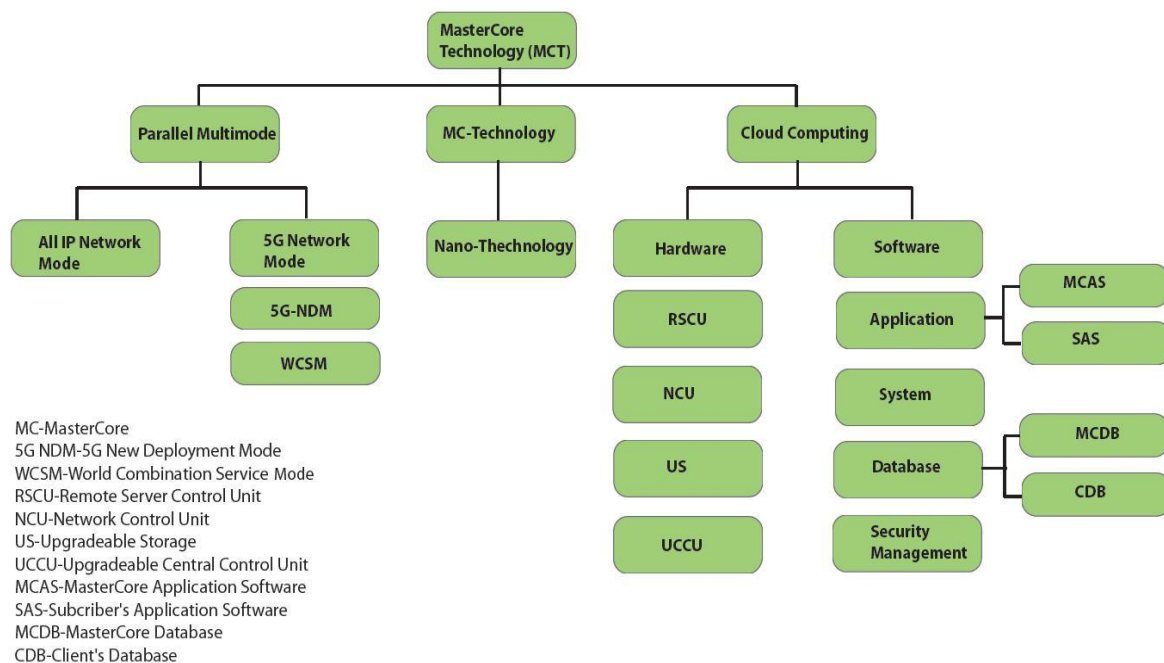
MasterCore Technology (MCT)

Parallel Multimode

MC-Technology

Cloud Computing

All IP Network Mode

5G Network Mode

5G-NDM

WCSM

Nano-Thechnology

Hardware

RSCU

NCU

US

UCCU

Software

Application

MCAS

SAS

System

Database

MCDB

CDB

Security Management

MC-MasterCore
5G NDM-5G New Deployment Mode
WCSM-World Combination Service Mode
RSCU-Remote Server Control Unit
NCU-Network Control Unit
US-Upgradeable Storage
UCCU-Upgradeable Central Control Unit
MCAS-MasterCore Application Software
SAS-Subcriber's Application Software
MCDB-MasterCore Database
CDB-Client's Database